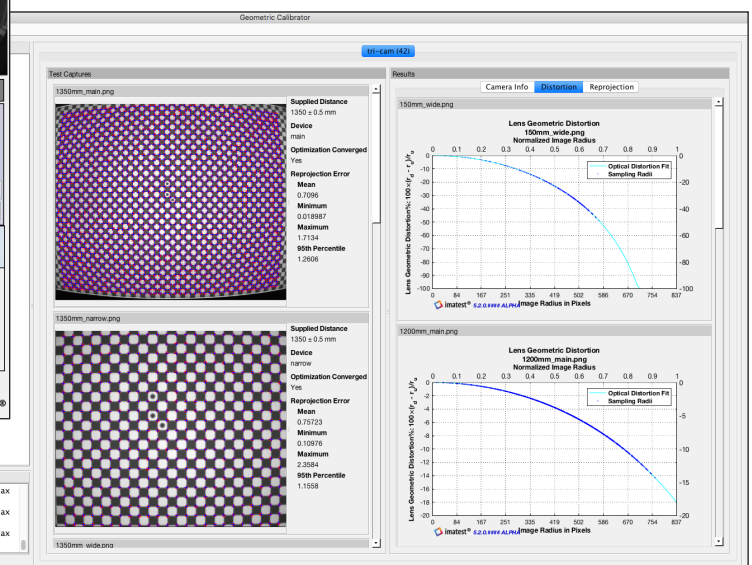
Geometric Calibrator

tri-cam (42)

Test Captures

1350mm_main.png

Supplied Distance
1350 ± 0.5 mm
Device
main
Optimization Converged
Yes
Reprojection Error
Mean
0.7096
Minimum
0.018987
Maximum
1.7134
95th Percentile
1.2606

1350mm_narrow.png

Supplied Distance
1350 ± 0.5 mm
Device
narrow
Optimization Converged
Yes
Reprojection Error
Mean
0.75723
Minimum
0.10976
Maximum
2.3584
95th Percentile
1.1558

1350mm_wide.png

Results

Camera Info | Distortion | Reprojection

150mm_wide.png

Lens Geometric Distortion
150mm_wide.png
Normalized Image Radius

0 0.1 0.2 0.3 0.4 0.5 0.6 0.7 0.8 0.9 1

Optical Distortion Fit
Sampling Radii

Lens Geometric Distortion%: $100 \times (r_d - r_u)/r_u$

0 -10 -20 -30 -40 -50 -60 -70 -80 -90 -100

0 -20 -40 -60 -80 -100

0 84 167 251 335 419 502 586 670 754 837

imatest® 5.2.0.#### ALPHA Image Radius in Pixels

1200mm_main.png

Lens Geometric Distortion
1200mm_main.png
Normalized Image Radius

0 0.1 0.2 0.3 0.4 0.5 0.6 0.7 0.8 0.9 1

Optical Distortion Fit
Sampling Radii

Lens Geometric Distortion%: $100 \times (r_d - r_u)/r_u$

0 -2 -4 -6 -8 -10 -12 -14 -16 -18 -20

0 -5 -10 -15 -20

0 84 167 251 335 419 502 586 670 754 837

imatest® 5.2.0.#### ALPHA Image Radius in Pixels

ax
ax
ax